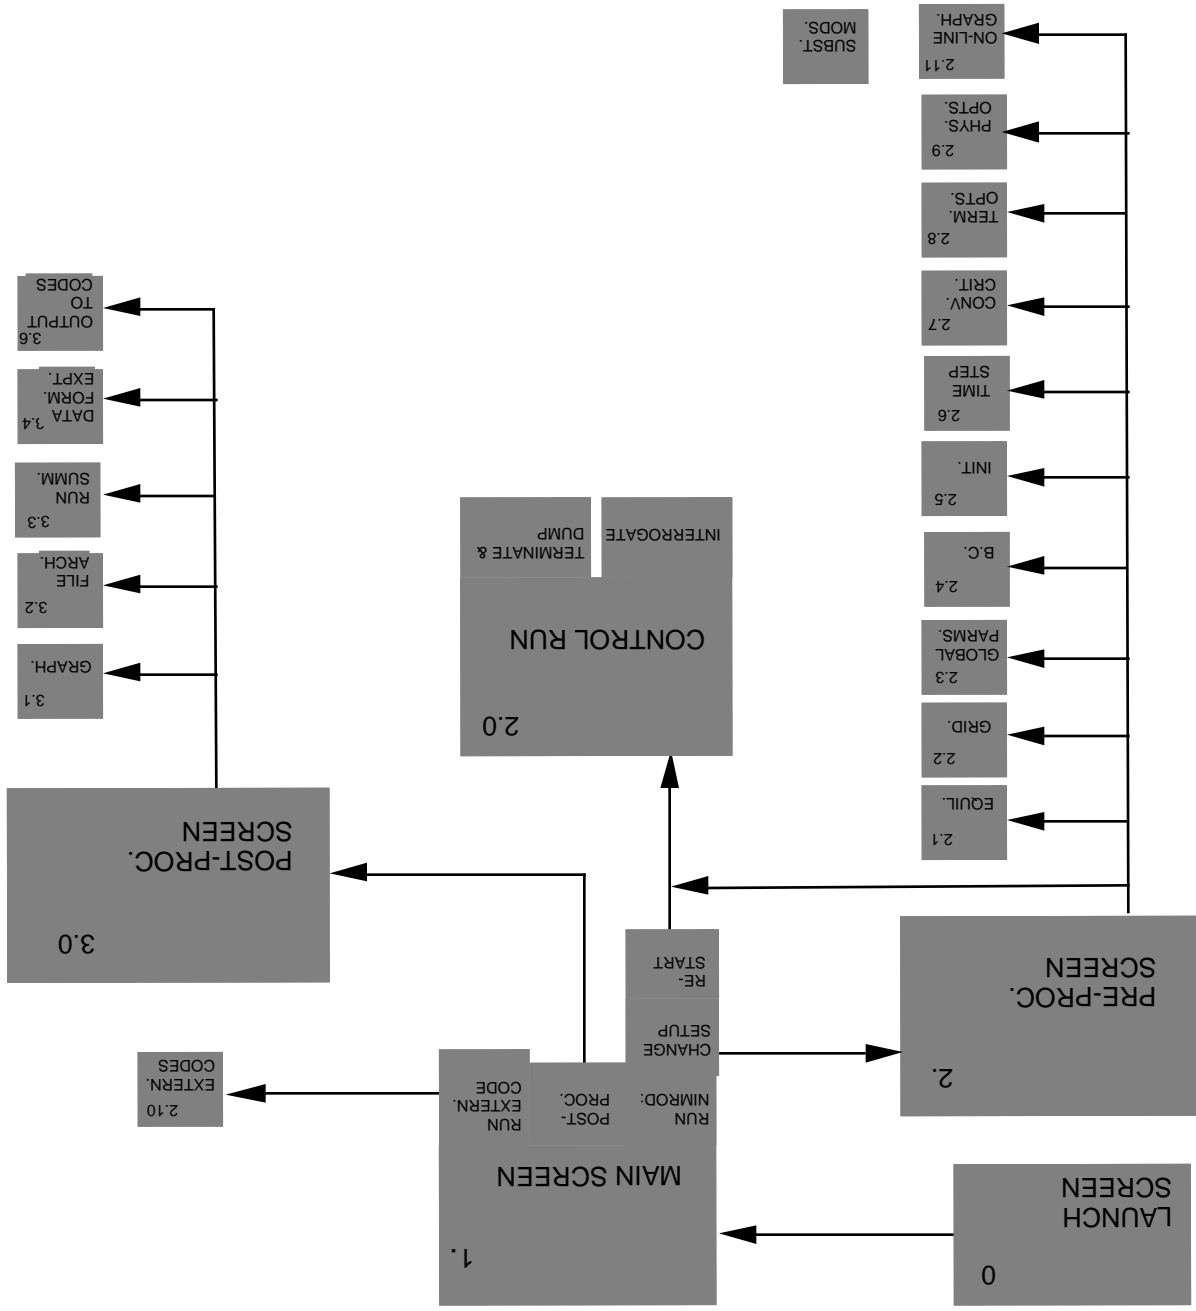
0
LAUNCH SCREEN

1.
MAIN SCREEN

RUN NIMROD:

POST-PROC.

RUN EXTERN. CODE

CHANGE SETUP

RE-START

2.10
EXTERN. CODES

2.
PRE-PROC. SCREEN

2.0
CONTROL RUN

INTERROGATE

TERMINATE & DUMP

3.0
POST-PROC. SCREEN

3.1
GRAPH.

3.2
FILE ARCH.

3.3
RUN SUMM.

3.4
DATA FORM. EXPT.

3.6
OUTPUT TO CODES

2.1
EQUIL.

2.2
GRID.

2.3
GLOBAL PARMS.

2.4
B.C.

2.5
INIT.

2.6
TIME STEP

2.7
CONV. CRIT.

2.8
TERM. OPTS.

2.9
PHYS. OPTS.

2.11
ON-LINE GRAPH.

SUBST. MODS.